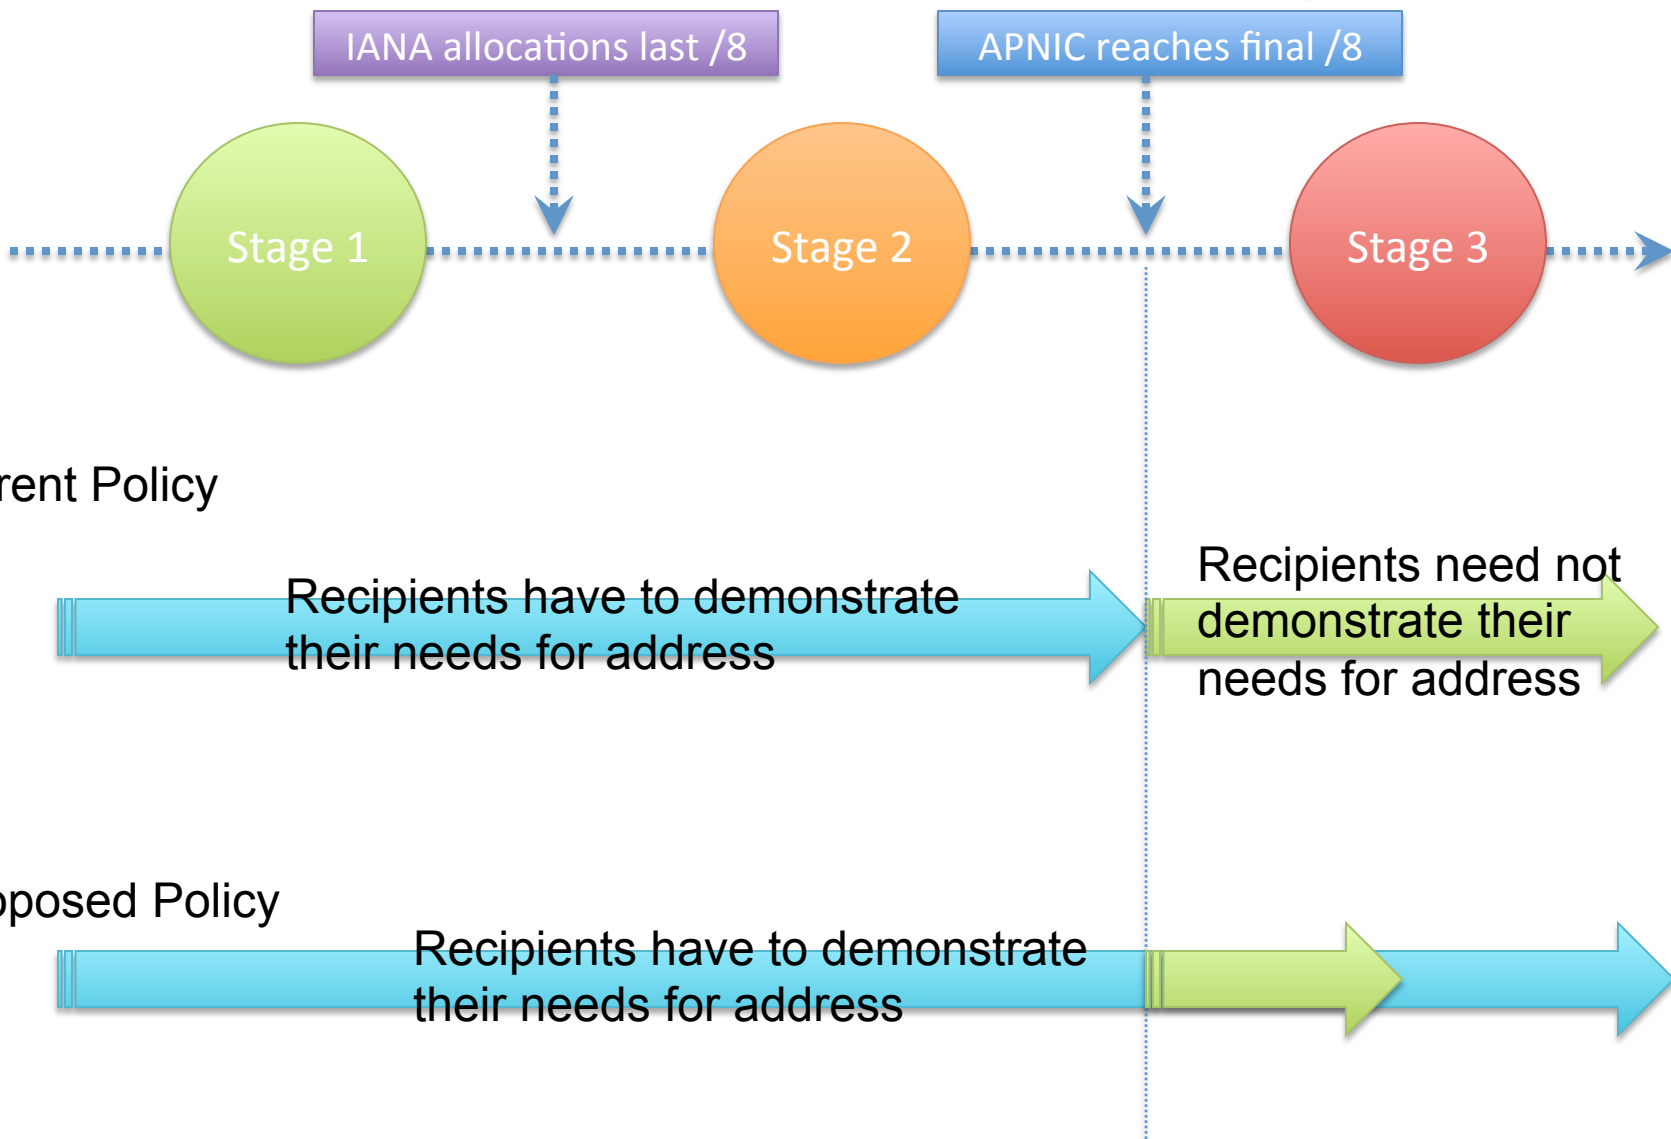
IANA allocations last /8

APNIC reaches final /8

Stage 1

Stage 2

Stage 3

rent Policy

Recipients have to demonstrate their needs for address

Recipients need not demonstrate their needs for address

pposed Policy

Recipients have to demonstrate their needs for address